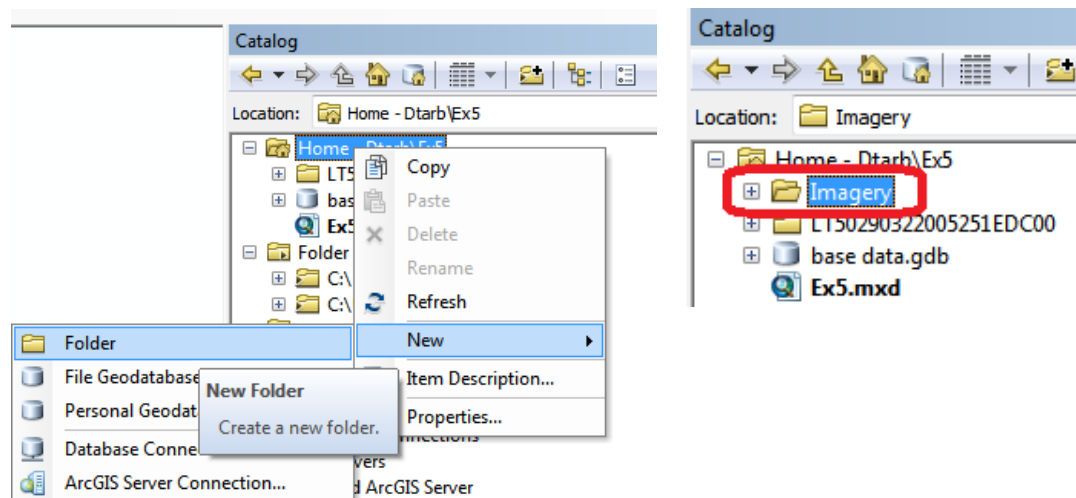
Catalog

Location: Home - Dtarb\Ex5

Home - Dtarb\Ex5
LT5
bas
Ex5
Folder
C:\
C:\

Copy
Paste
Delete
Rename
Refresh
New
Item Description...
Properties...

Folder
File Geodatabase
Personal Geodat
Database Conne
ArcGIS Server Connection...

New Folder
Create a new folder.

nnections
vers
d ArcGIS Server

Catalog

Location: Imagery

Home - Dtarb\Ex5
Imagery
LT50290322005251EDC00
base data.gdb
Ex5.mxd